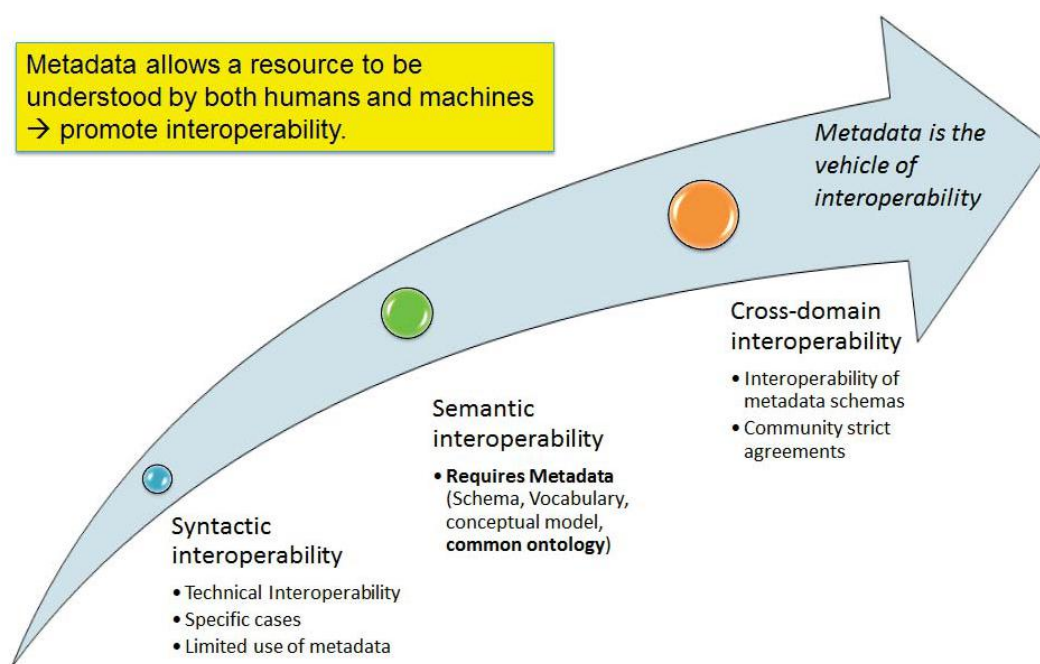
Metadata allows a resource to be understood by both humans and machines → promote interoperability.

Metadata is the vehicle of interoperability

Cross-domain interoperability
• Interoperability of metadata schemas
• Community strict agreements

Semantic interoperability
• Requires Metadata (Schema, Vocabulary, conceptual model, common ontology)

Syntactic interoperability
• Technical Interoperability
• Specific cases
• Limited use of metadata